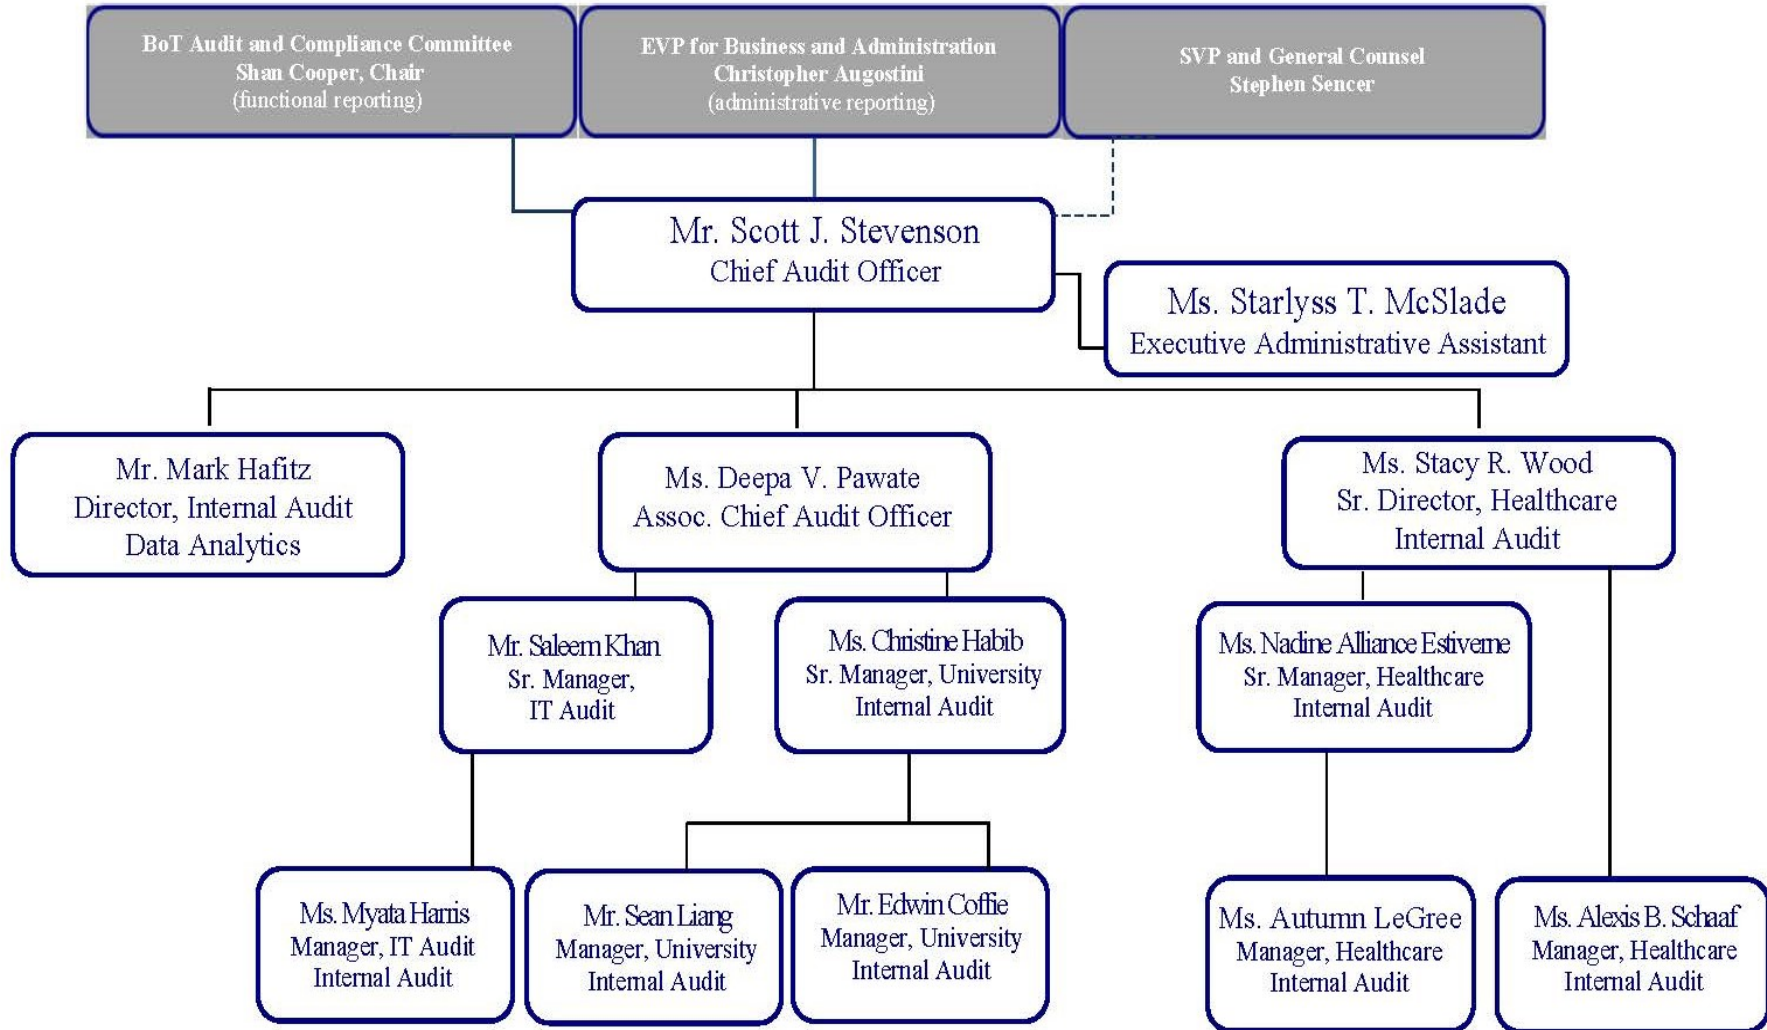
BoT Audit and Compliance Committee
Shan Cooper, Chair
(functional reporting)

EVP for Business and Administration
Christopher Augostini
(administrative reporting)

SVP and General Counsel
Stephen Sencer

Mr. Scott J. Stevenson
Chief Audit Officer

Ms. Starlyss T. McSlade
Executive Administrative Assistant

Mr. Mark Hafitz
Director, Internal Audit
Data Analytics

Ms. Deepa V. Pawate
Assoc. Chief Audit Officer

Ms. Stacy R. Wood
Sr. Director, Healthcare
Internal Audit

Mr. Saleem Khan
Sr. Manager,
IT Audit

Ms. Christine Habib
Sr. Manager, University
Internal Audit

Ms. Nadine Alliance Estiverne
Sr. Manager, Healthcare
Internal Audit

Ms. Myata Harris
Manager, IT Audit
Internal Audit

Mr. Sean Liang
Manager, University
Internal Audit

Mr. Edwin Coffie
Manager, University
Internal Audit

Ms. Autumn LeGree
Manager, Healthcare
Internal Audit

Ms. Alexis B. Schaaf
Manager, Healthcare
Internal Audit